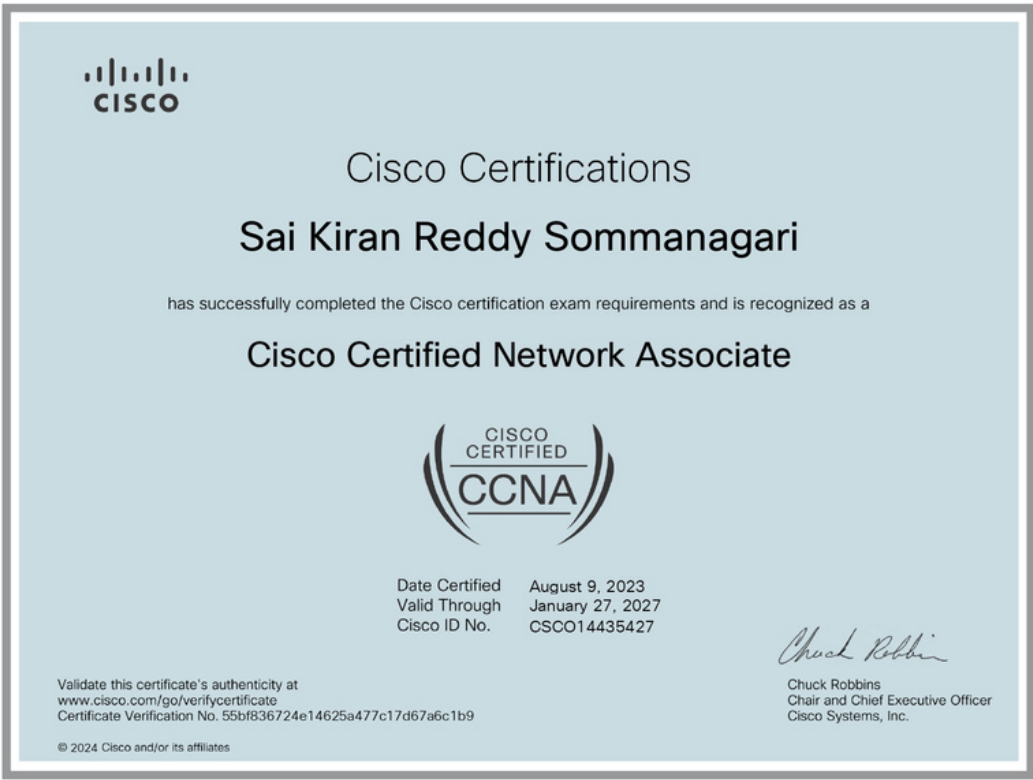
cisco

Cisco Certifications

Sai Kiran Reddy Sommanagari

has successfully completed the Cisco certification exam requirements and is recognized as a

Cisco Certified Network Associate

CISCO CERTIFIED CCNA

| Date Certified | August 9, 2023 |
|---|---|
| Valid Through | January 27, 2027 |
| Cisco ID No. | CSCO14435427 |

Chuck Robbins

Validate this certificate's authenticity at www.cisco.com/go/verifycertificate
Certificate Verification No. 55bf836724e14625a477c17d67a6c1b9

Chuck Robbins
Chair and Chief Executive Officer
Cisco Systems, Inc.

© 2024 Cisco and/or its affiliates